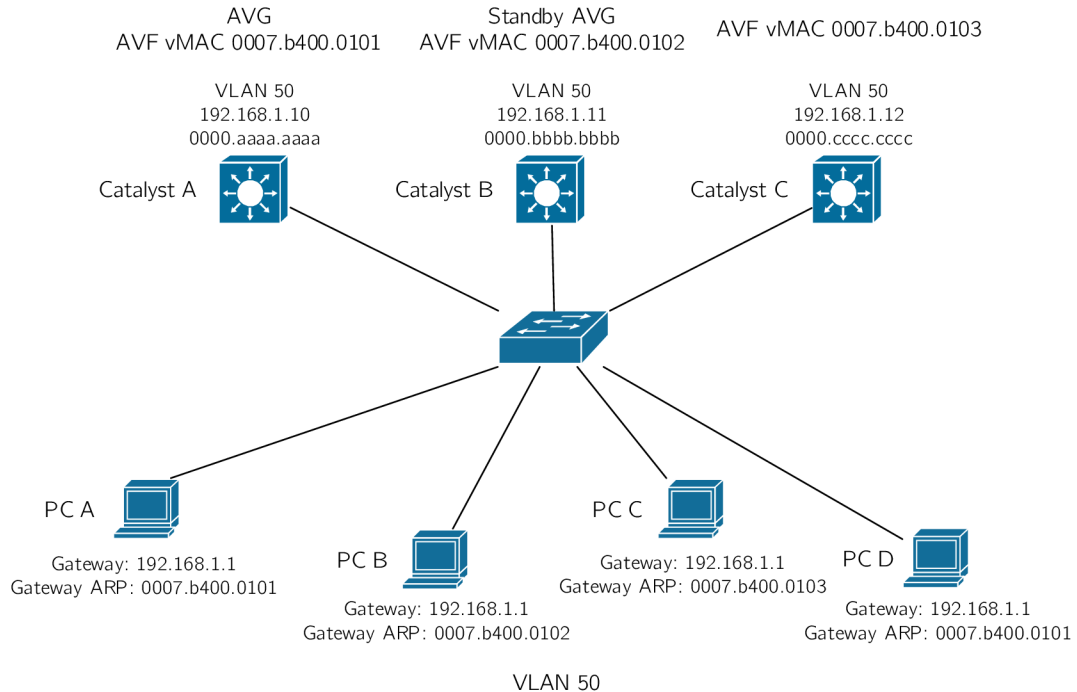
AVG
AVF vMAC 0007.b400.0101

Standby AVG
AVF vMAC 0007.b400.0102

AVF vMAC 0007.b400.0103

VLAN 50
192.168.1.10
0000.aaaa.aaaa

VLAN 50
192.168.1.11
0000.bbbb.bbbb

VLAN 50
192.168.1.12
0000.cccc.cccc

Catalyst A

Catalyst B

Catalyst C

PC A
Gateway: 192.168.1.1
Gateway ARP: 0007.b400.0101

PC B
Gateway: 192.168.1.1
Gateway ARP: 0007.b400.0102

PC C
Gateway: 192.168.1.1
Gateway ARP: 0007.b400.0103

PC D
Gateway: 192.168.1.1
Gateway ARP: 0007.b400.0101

VLAN 50